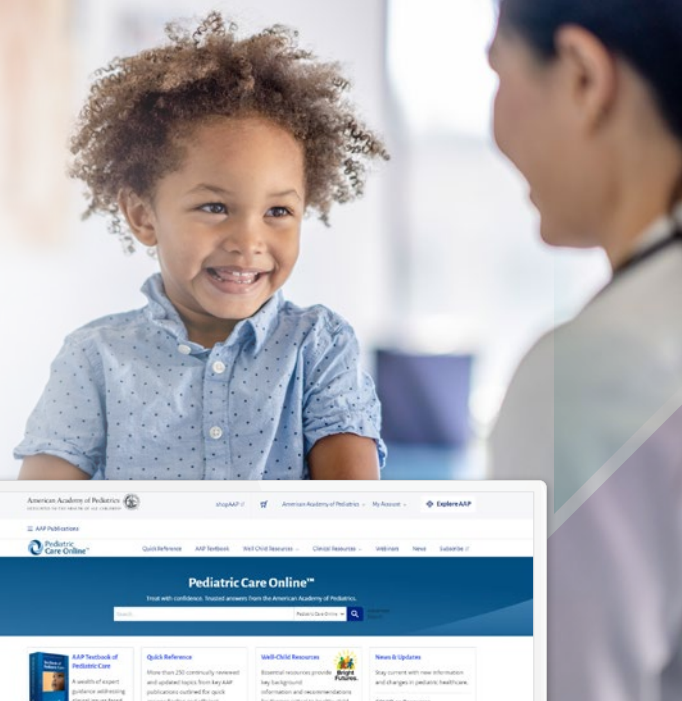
American Academy of Pediatrics
DEDICATED TO THE HEALTH OF ALL CHILDREN

shopAAP | American Academy of Pediatrics | My Account | Explore AAP

AAP Publications

Pediatric Care Online

Quick Reference | AAP Textbook | Well-Child Resources | Clinical Resources | Webinars | News | Subscribe

Pediatric Care Online™

Trust with confidence. Trusted answers from the American Academy of Pediatrics.

Search | Pediatric Care Online

AAP Textbook of Pediatric Care

A wealth of expert guidance addressing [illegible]

Quick Reference

More than 250 continually reviewed and updated topics from key AAP publications outlined for quick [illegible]

Well-Child Resources

Bright Futures

Essential resources provide key background information and recommendations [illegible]

News & Updates

Stay current with new information and changes in pediatric healthcare.